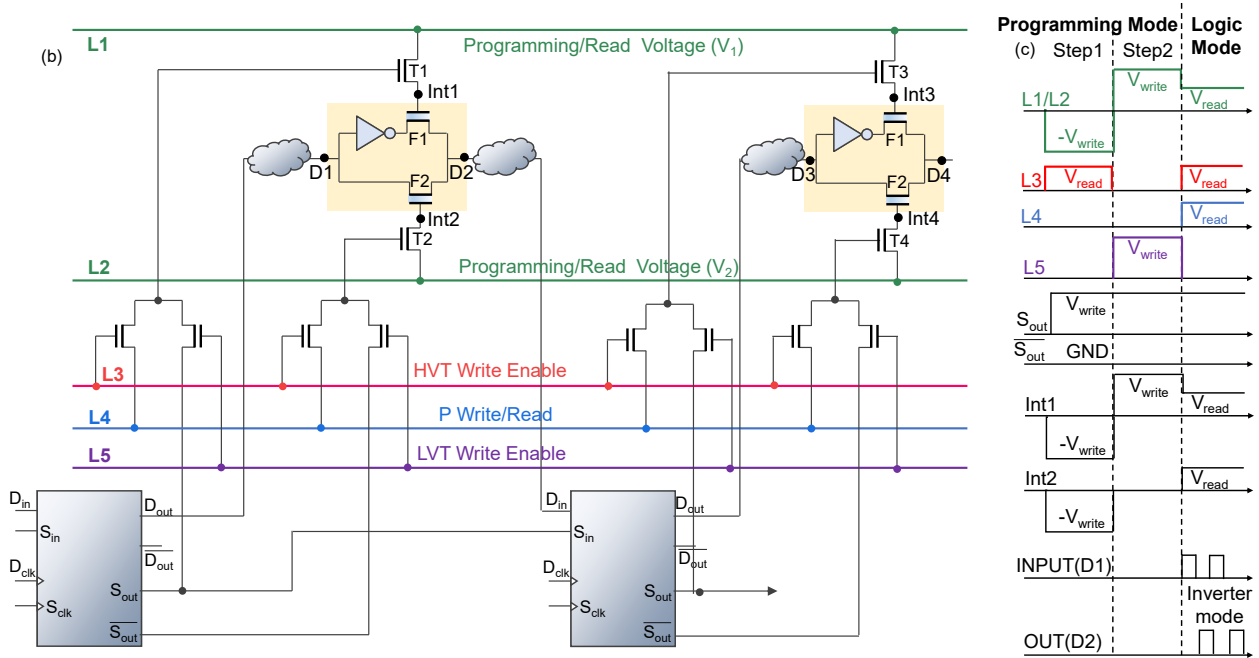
(b)

L1 Programming/Read Voltage ($V_1$)

T1 Int1 F1 D1 D2 F2 Int2 T2

T3 Int3 F1 D3 D4 F2 Int4 T4

L2 Programming/Read Voltage ($V_2$)

L3 HVT Write Enable

L4 P Write/Read

L5 LVT Write Enable

$D_{in}$ $S_{in}$ $D_{clk}$ $S_{clk}$ $D_{out}$ $\overline{D_{out}}$ $S_{out}$ $\overline{S_{out}}$

$D_{in}$ $S_{in}$ $D_{clk}$ $S_{clk}$ $D_{out}$ $\overline{D_{out}}$ $S_{out}$ $\overline{S_{out}}$

Programming Mode Logic Mode

(c) Step1 Step2

L1/L2 $-V_{write}$ $V_{write}$ $V_{read}$

L3 $V_{read}$ $V_{read}$

L4 $V_{read}$

L5 $V_{write}$

$S_{out}$ $V_{write}$

$\overline{S_{out}}$ GND

Int1 $-V_{write}$ $V_{write}$ $V_{read}$

Int2 $-V_{write}$ $V_{read}$

INPUT(D1)

Inverter mode

OUT(D2)